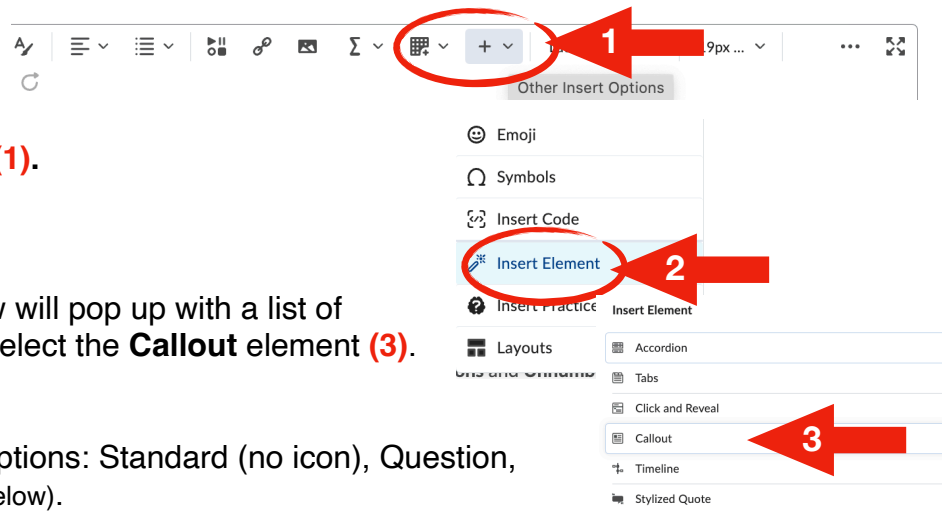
1

19px ...

Other Insert Options

(1).

Emoji

Symbols

Insert Code

Insert Element

2

Insert Practice

Layouts

v will pop up with a list of elect the **Callout** element **(3)**.

ons and Unnumb

Insert Element

Accordion

Tabs

Click and Reveal

Callout

3

Timeline

Stylized Quote

ptions: Standard (no icon), Question, elow).